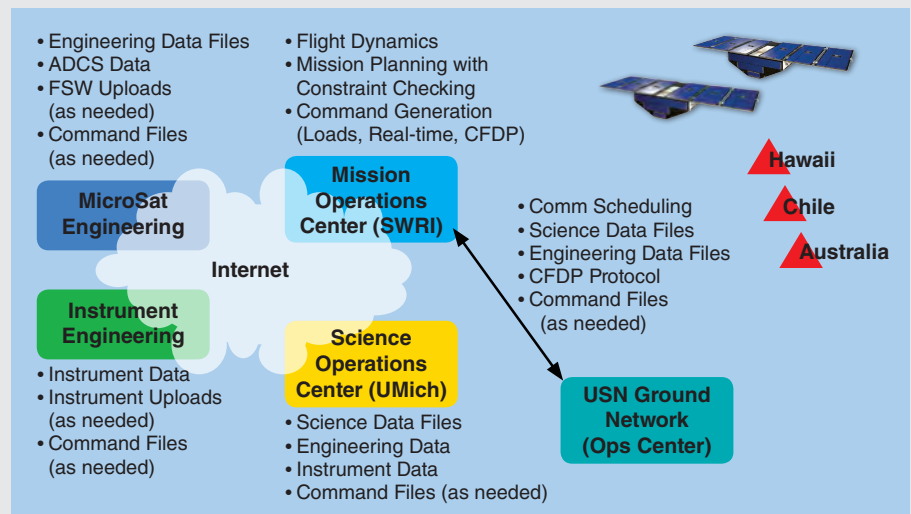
• Engineering Data Files
• ADCS Data
• FSW Uploads (as needed)
• Command Files (as needed)

MicroSat Engineering

• Flight Dynamics
• Mission Planning with Constraint Checking
• Command Generation (Loads, Real-time, CFDP)

Mission Operations Center (SWRI)

Hawaii
Chile
Australia

• Comm Scheduling
• Science Data Files
• Engineering Data Files
• CFDP Protocol
• Command Files (as needed)

Internet

Instrument Engineering

• Instrument Data
• Instrument Uploads (as needed)
• Command Files (as needed)

Science Operations Center (UMich)

• Science Data Files
• Engineering Data
• Instrument Data
• Command Files (as needed)

USN Ground Network (Ops Center)